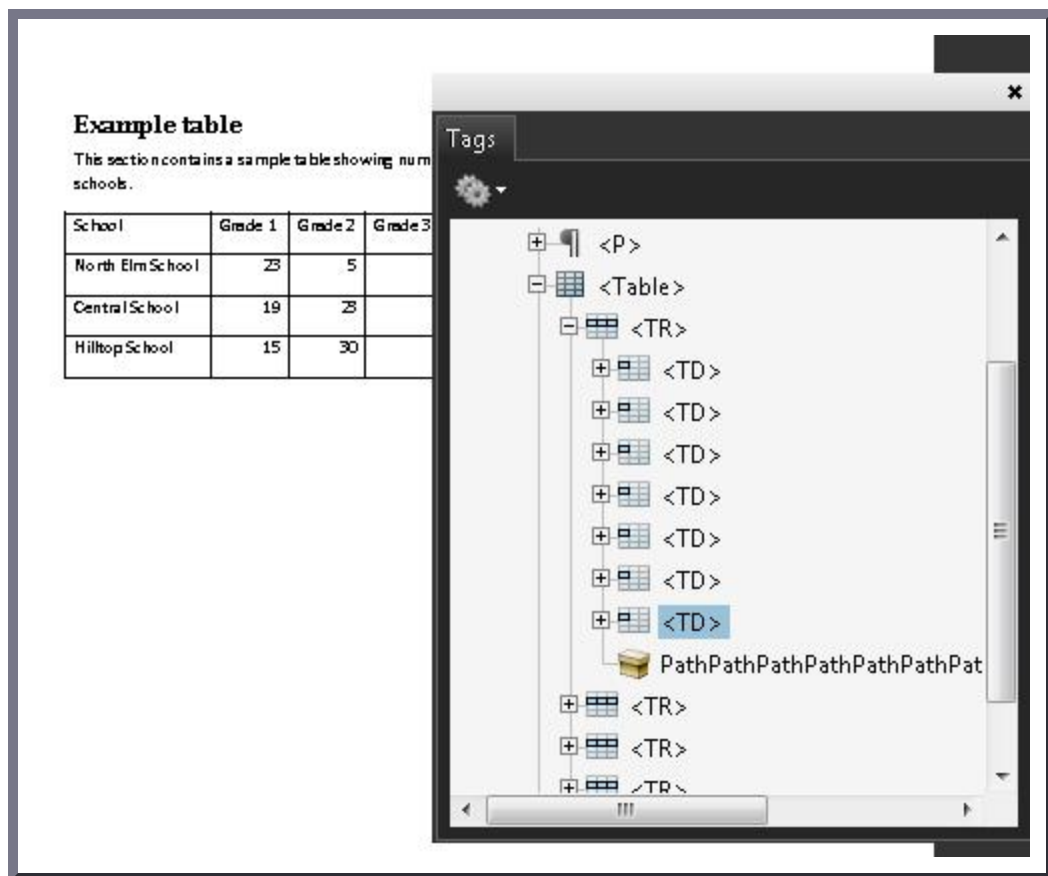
Example table

This section contains a sample table showing num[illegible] schools.

| School | Grade 1 | Grade 2 | Grade 3 |
|---|---|---|---|
| North Elm School | 23 | 5 | |
| Central School | 19 | 23 | |
| Hilltop School | 15 | 30 | |

×

Tags

<P>
<Table>
<TR>
<TD>
<TD>
<TD>
<TD>
<TD>
<TD>
<TD>
PathPathPathPathPathPathPat
<TR>
<TR>
<TR>